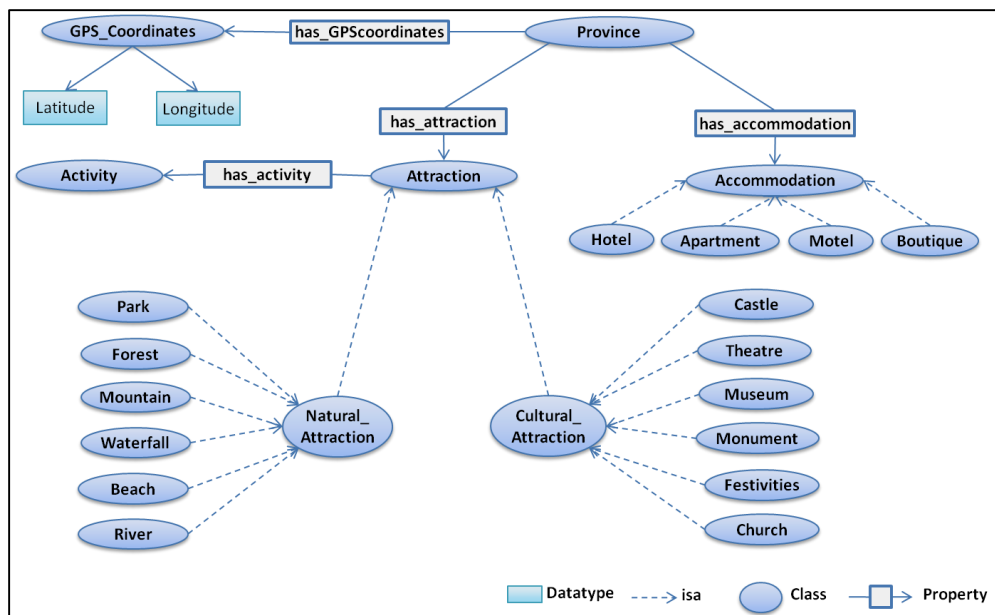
GPS_Coordinates
has_GPScoordinates
Province
Latitude
Longitude
has_attraction
has_accommodation
Activity
has_activity
Attraction
Accommodation
Hotel
Apartment
Motel
Boutique
Park
Forest
Mountain
Waterfall
Beach
River
Natural_ Attraction
Cultural_ Attraction
Castle
Theatre
Museum
Monument
Festivities
Church
Datatype
isa
Class
Property